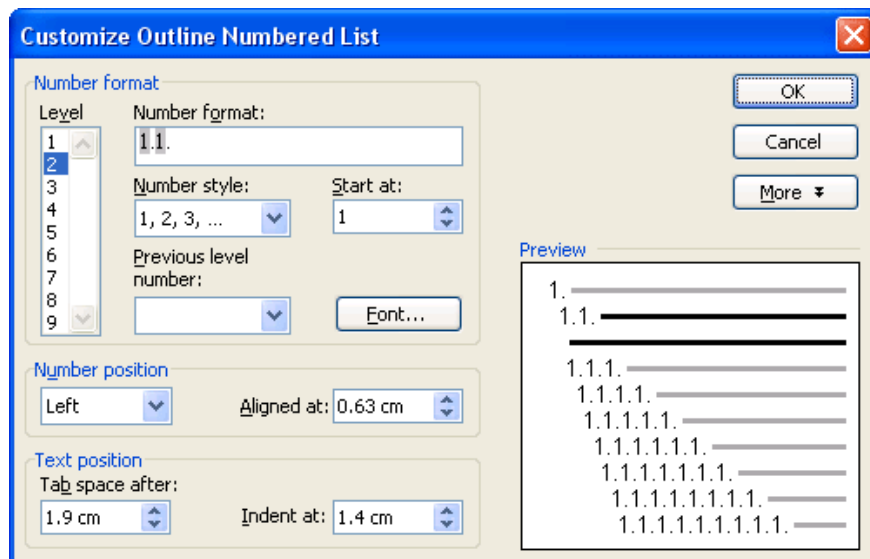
Customize Outline Numbered List

Number format

Level

1
2
3
4
5
6
7
8
9

Number format:

1.1.

Number style:

1, 2, 3, ...

Start at:

1

Previous level number:

Font...

OK

Cancel

More

Preview

1.
1.1.
1.1.1.
1.1.1.1.
1.1.1.1.1.
1.1.1.1.1.1.
1.1.1.1.1.1.1.
1.1.1.1.1.1.1.1.
1.1.1.1.1.1.1.1.1.

Number position

Left

Aligned at: 0.63 cm

Text position

Tab space after:

1.9 cm

Indent at: 1.4 cm